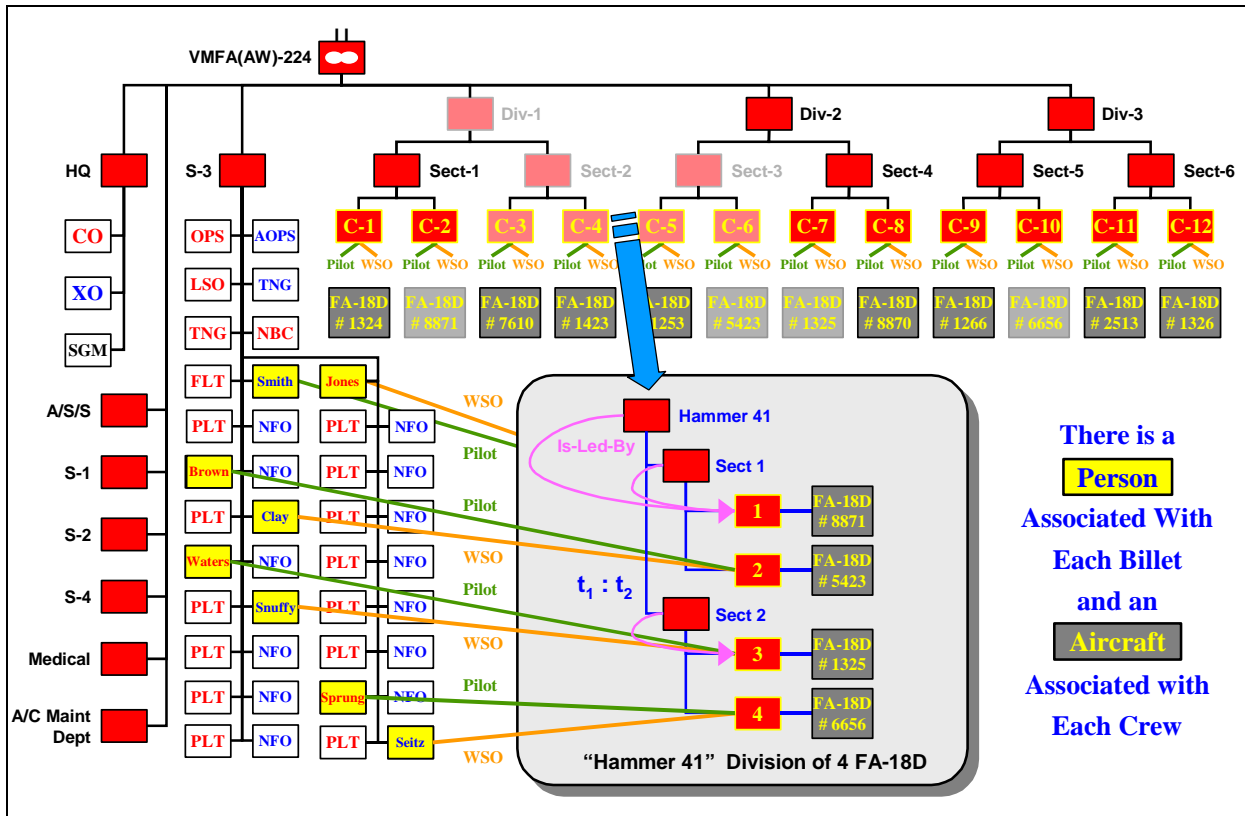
VMFA(AW)-224

Div-1
Div-2
Div-3

HQ
S-3
Sect-1
Sect-2
Sect-3
Sect-4
Sect-5
Sect-6

C-1 C-2 C-3 C-4 C-5 C-6 C-7 C-8 C-9 C-10 C-11 C-12

Pilot WSO Pilot WSO Pilot WSO Pilot WSO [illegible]ot WSO Pilot WSO Pilot WSO Pilot WSO Pilot WSO Pilot WSO Pilot WSO Pilot WSO

FA-18D # 1324
FA-18D # 8871
FA-18D # 7610
FA-18D # 1423
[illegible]A-18D # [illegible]1253
FA-18D # 5423
FA-18D # 1325
FA-18D # 8870
FA-18D # 1266
FA-18D # 6656
FA-18D # 2513
FA-18D # 1326

CO
XO
SGM

OPS AOPS
LSO TNG
TNG NBC

A/S/S
S-1
S-2
S-4
Medical
A/C Maint Dept

FLT Smith Jones
PLT NFO PLT NFO
Brown NFO PLT NFO
PLT Clay PLT NFO
Waters NFO PLT NFO
PLT Snuffy PLT NFO
PLT NFO PLT NFO
PLT NFO Sprung NFO
PLT NFO PLT Seitz

WSO
Pilot
Pilot
WSO
Pilot
WSO
Pilot
WSO

Hammer 41
Is-Led-By
Sect 1
1 FA-18D # 8871
2 FA-18D # 5423
$t_1 : t_2$
Sect 2
3 FA-18D # 1325
4 FA-18D # 6656

“Hammer 41” Division of 4 FA-18D

There is a Person Associated With Each Billet and an Aircraft Associated with Each Crew